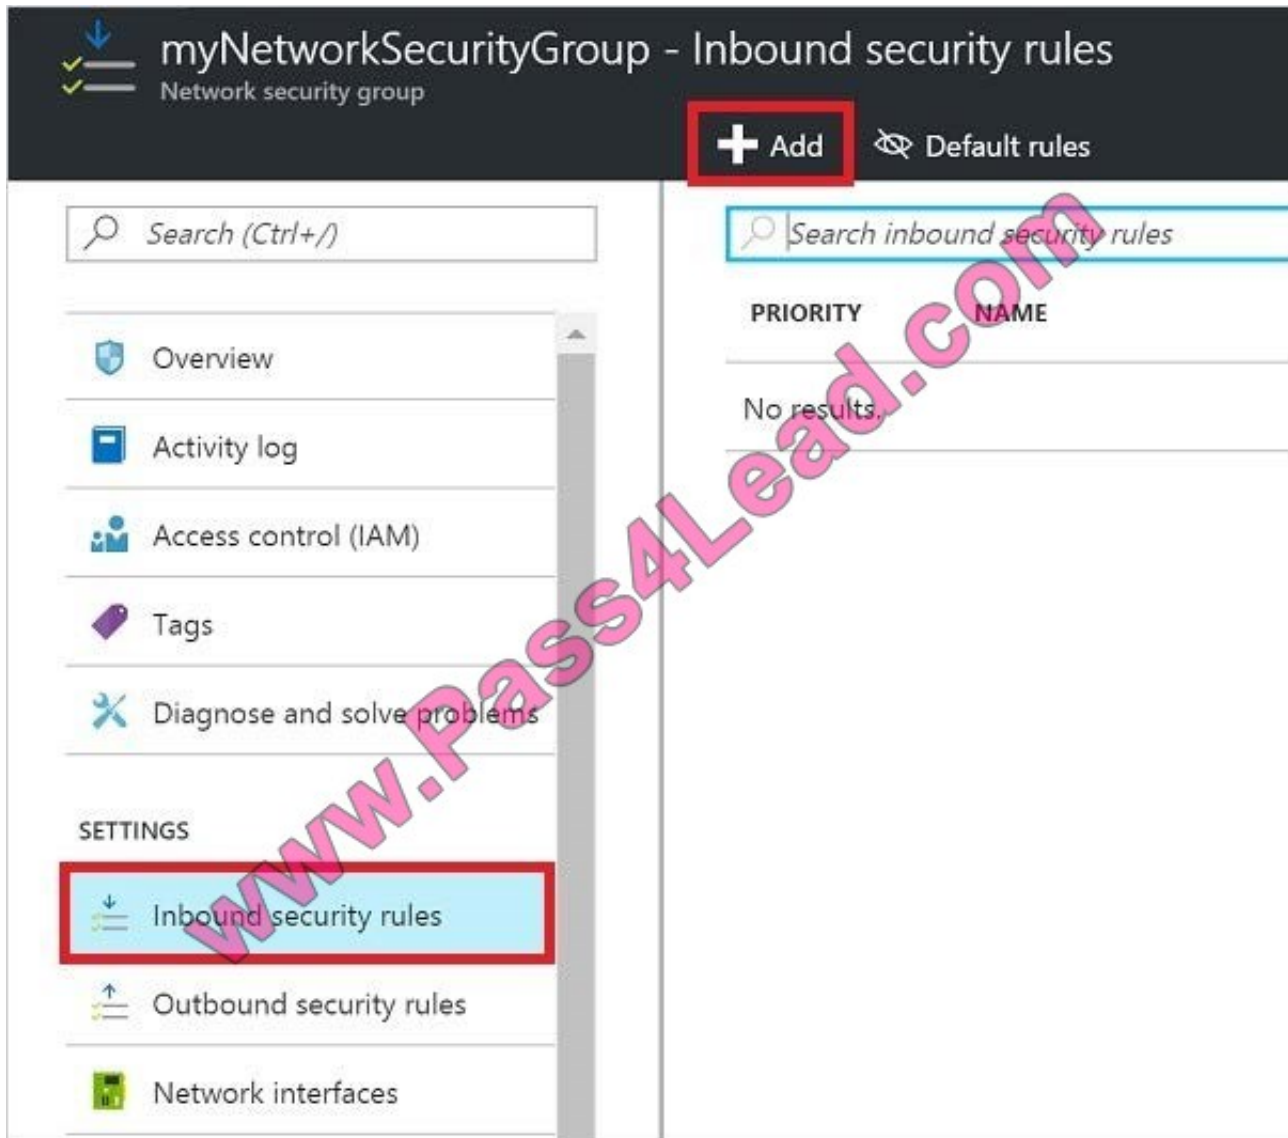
myNetworkSecurityGroup - Inbound security rules
Network security group

Add
Default rules

Search (Ctrl+/)

Search inbound security rules

PRIORITY
NAME

No results.

Overview
Activity log
Access control (IAM)
Tags
Diagnose and solve problems

SETTINGS
Inbound security rules
Outbound security rules
Network interfaces

www.Pass4Lead.com